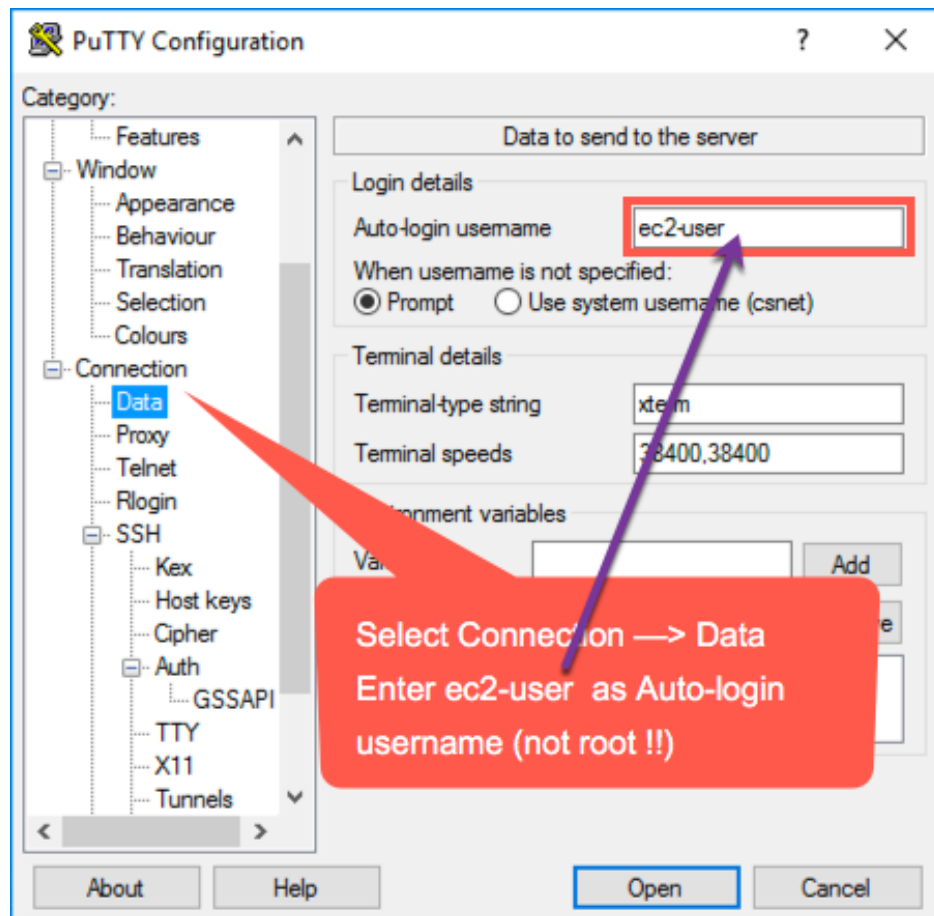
PuTTY Configuration

?

Category:

Features
Window
Appearance
Behaviour
Translation
Selection
Colours
Connection
Data
Proxy
Telnet
Rlogin
SSH
Kex
Host keys
Cipher
Auth
GSSAPI
TTY
X11
Tunnels

Data to send to the server

Login details
Auto-login username
ec2-user
When username is not specified:
Prompt
Use system username (csnet)

Terminal details
Terminal-type string
xterm
Terminal speeds
38400,38400

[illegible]ronment variables
Va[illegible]
Add
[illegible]e

Select Connection —> Data
Enter ec2-user as Auto-login username (not root !!)

About
Help
Open
Cancel